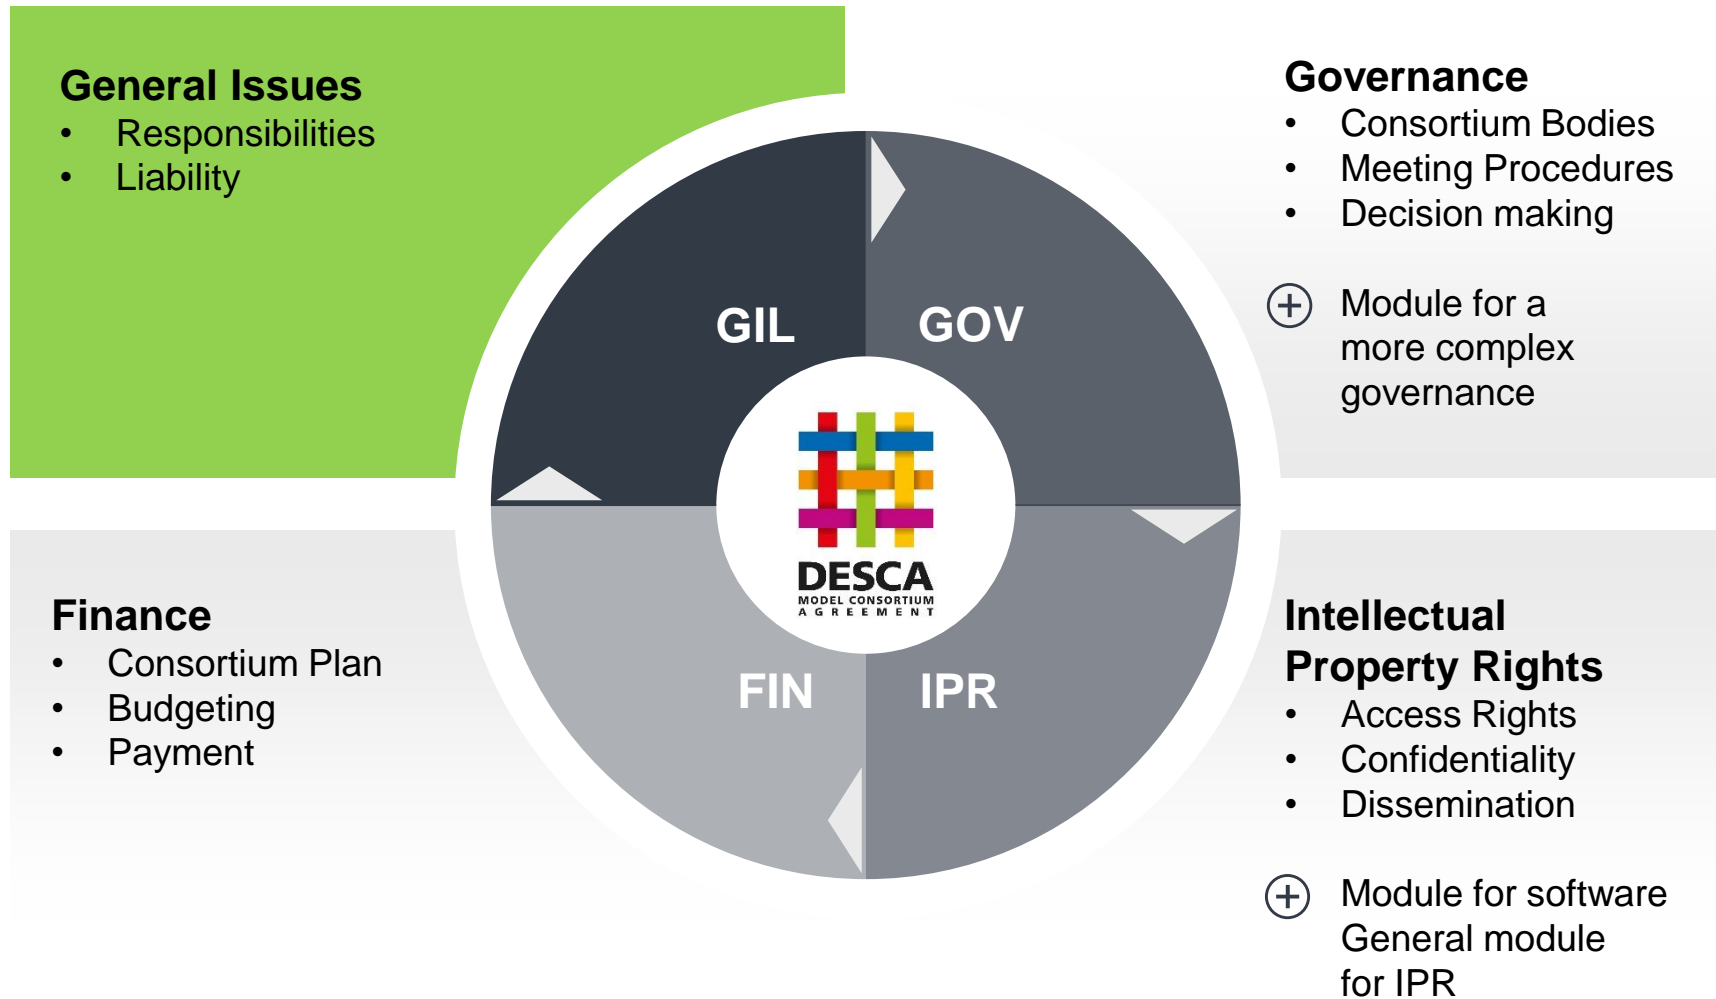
General Issues
- Responsibilities
- Liability

Governance
- Consortium Bodies
- Meeting Procedures
- Decision making

Module for a more complex governance

GIL
GOV
DESCA
MODEL CONSORTIUM AGREEMENT
FIN
IPR

Finance
- Consortium Plan
- Budgeting
- Payment

Intellectual Property Rights
- Access Rights
- Confidentiality
- Dissemination

Module for software
General module for IPR